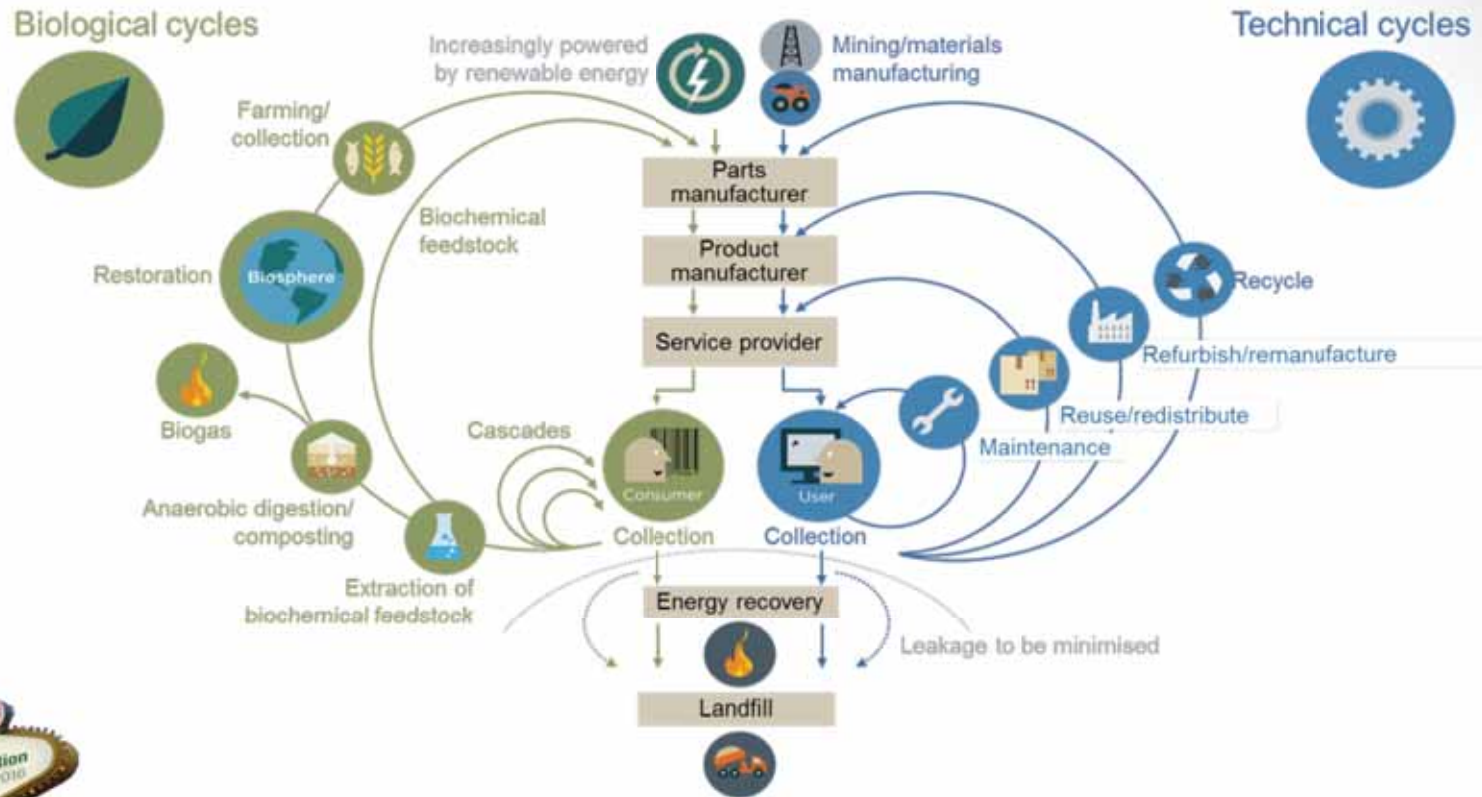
Biological cycles

Technical cycles

Increasingly powered by renewable energy

Mining/materials manufacturing

Farming/ collection

Parts manufacturer

Biochemical feedstock

Product manufacturer

Restoration

Biosphere

Recycle

Service provider

Refurbish/remanufacture

Biogas

Reuse/redistribute

Cascades

Maintenance

Anaerobic digestion/ composting

Consumer

User

Collection

Collection

Extraction of biochemical feedstock

Energy recovery

Leakage to be minimised

Landfill

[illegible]tion
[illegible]016